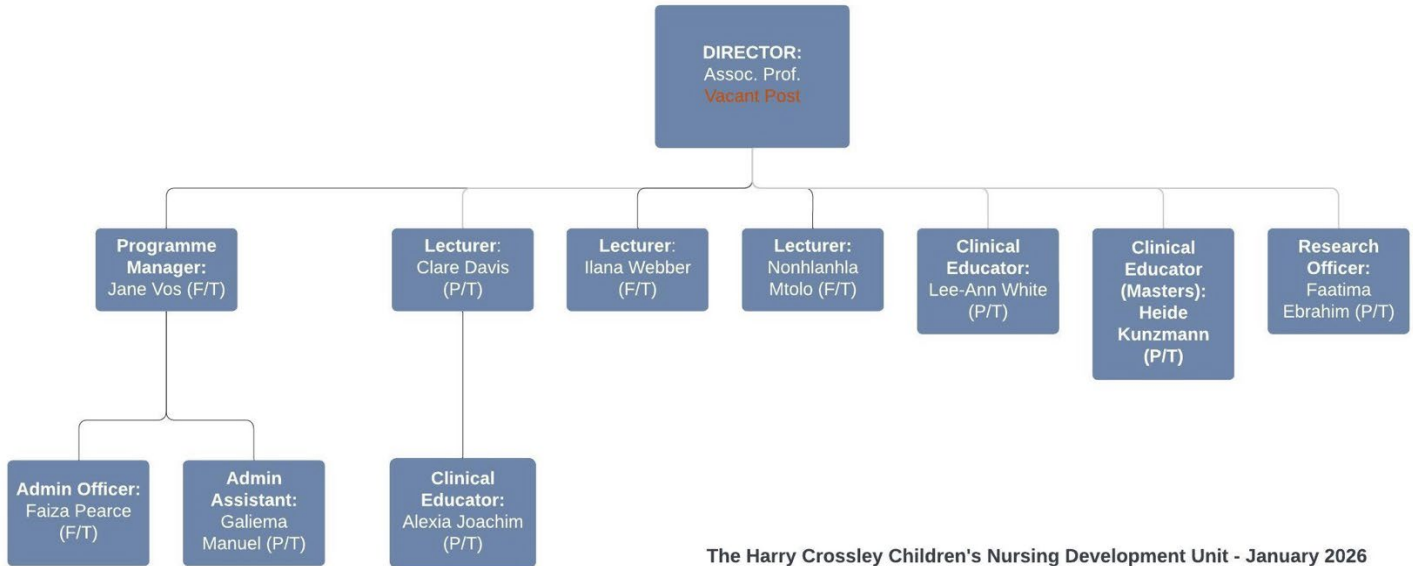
DIRECTOR:
Assoc. Prof.
Vacant Post

Programme Manager:
Jane Vos (F/T)

Lecturer:
Clare Davis (P/T)

Lecturer:
Ilana Webber (F/T)

Lecturer:
Nonhlanhla Mtolo (F/T)

Clinical Educator:
Lee-Ann White (P/T)

Clinical Educator (Masters):
Heide Kunzmann (P/T)

Research Officer:
Faatima Ebrahim (P/T)

Admin Officer:
Faiza Pearce (F/T)

Admin Assistant:
Galiema Manuel (P/T)

Clinical Educator:
Alexia Joachim (P/T)

The Harry Crossley Children's Nursing Development Unit - January 2026